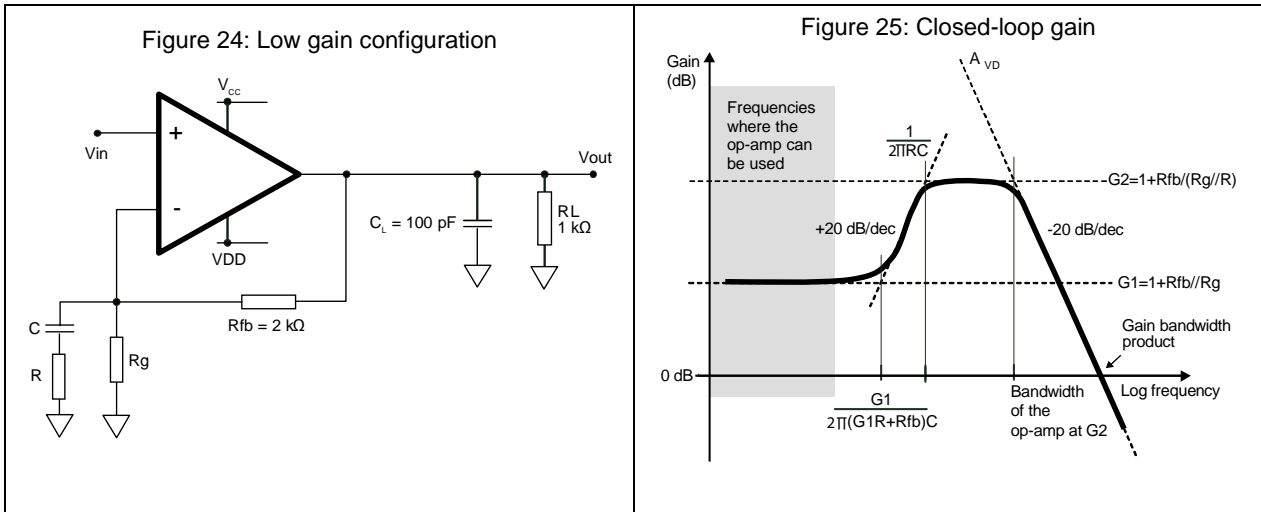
Figure 24: Low gain configuration

$V_{CC}$

+

Vin

-

VDD

Vout

$C_L$ = 100 pF

RL
1 kΩ

C

R

Rg

Rfb = 2 kΩ

Figure 25: Closed-loop gain

Gain
(dB)

$A_{VD}$

Frequencies where the op-amp can be used

$\frac{1}{2\Pi RC}$

G2=1+Rfb/(Rg//R)

+20 dB/dec

-20 dB/dec

G1=1+Rfb//Rg

Gain bandwidth product

0 dB

Log frequency

$\frac{G1}{2\Pi(G1R+Rfb)C}$

Bandwidth of the op-amp at G2